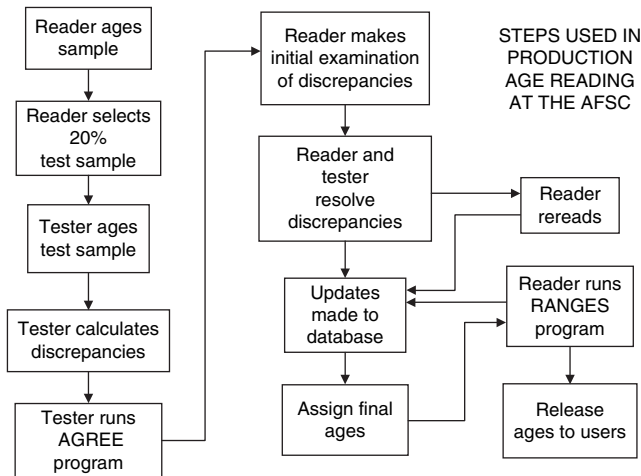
STEPS USED IN PRODUCTION AGE READING AT THE AFSC

Reader ages sample

Reader selects 20% test sample

Tester ages test sample

Tester calculates discrepancies

Tester runs AGREE program

Reader makes initial examination of discrepancies

Reader and tester resolve discrepancies

Reader rereads

Updates made to database

Reader runs RANGES program

Assign final ages

Release ages to users